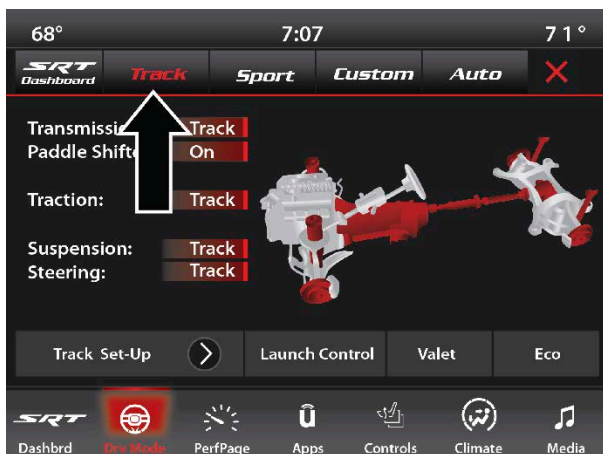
68° 7:07 71°

SRT Dashboard | Track | Sport | Custom | Auto | ✕

Transmissi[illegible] Track
Paddle Shift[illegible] On

Traction: Track

Suspension: Track
Steering: Track

Track Set-Up | Launch Control | Valet | Eco

SRT Dashbrd | Drv Mode | PerfPage | Apps | Controls | Climate | Media